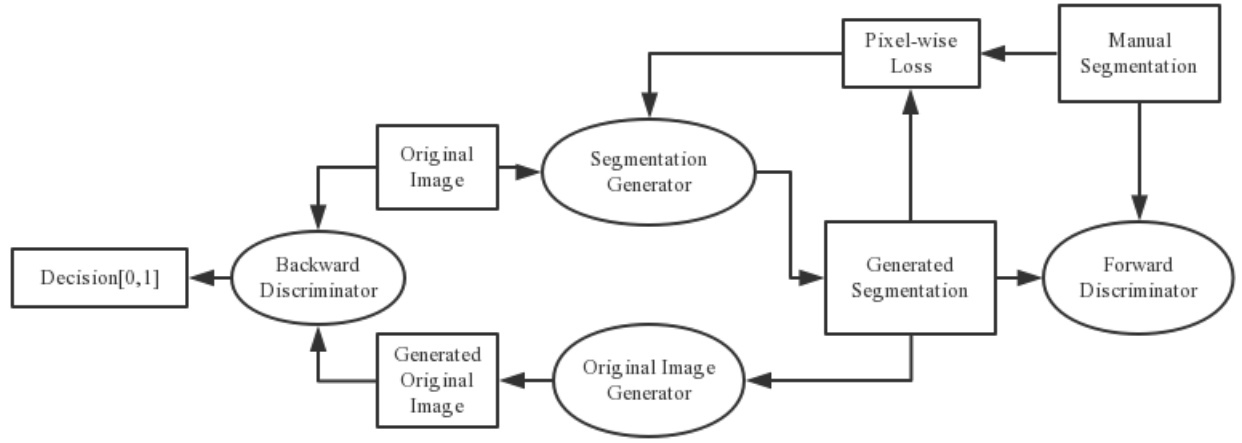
Pixel-wise Loss

Manual Segmentation

Original Image

Segmentation Generator

Decision[0,1]

Backward Discriminator

Generated Segmentation

Forward Discriminator

Generated Original Image

Original Image Generator